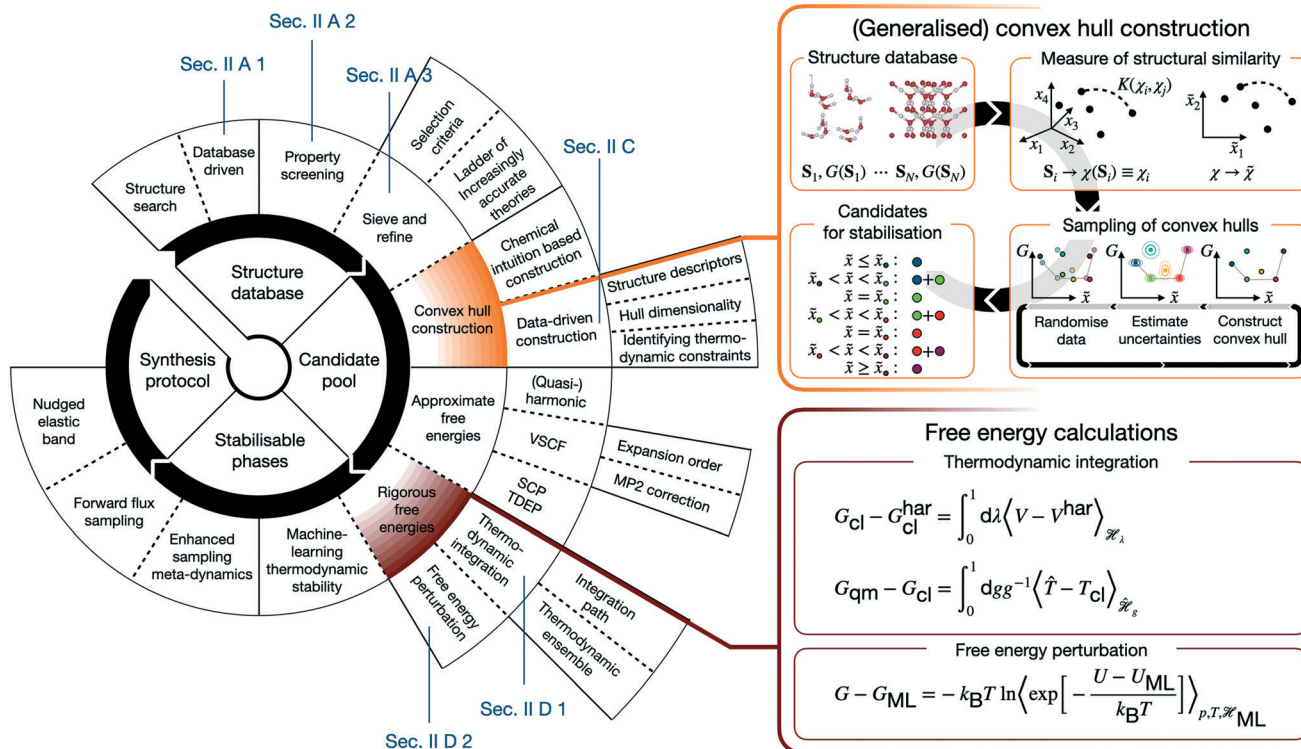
Sec. II A 2
Sec. II A 1
Sec. II A 3
Sec. II C
Structure search
Database driven
Property screening
Selection criteria
Ladder of Increasingly accurate theories
Sieve and refine
Chemical intuition based construction
Structure database
Convex hull construction
Data-driven construction
Structure descriptors
Hull dimensionality
Identifying thermodynamic constraints
Synthesis protocol
Candidate pool
Stabilisable phases
Nudged elastic band
Forward flux sampling
Enhanced sampling meta-dynamics
Machine-learning thermodynamic stability
Approximate free energies
(Quasi-) harmonic
VSCF
SCP TDEP
Expansion order
MP2 correction
Rigorous free energies
Free energy perturbation
Thermodynamic integration
Integration path
Thermodynamic ensemble
Sec. II D 1
Sec. II D 2

(Generalised) convex hull construction
Structure database
$\mathbf{S}_1, G(\mathbf{S}_1) \cdots \mathbf{S}_N, G(\mathbf{S}_N)$
Measure of structural similarity
$K(\chi_i, \chi_j)$
$x_4$ $x_3$ $x_1$ $x_2$
$\tilde{x}_2$ $\tilde{x}_1$
$\mathbf{S}_i \to \chi(\mathbf{S}_i) \equiv \chi_i$
$\chi \to \tilde{\chi}$
Candidates for stabilisation
$\tilde{x} \le \tilde{x}_\bullet$ :
$\tilde{x}_\bullet < \tilde{x} < \tilde{x}_\bullet$ :
$\tilde{x} = \tilde{x}_\bullet$ :
$\tilde{x}_\bullet < \tilde{x} < \tilde{x}_\bullet$ :
$\tilde{x} = \tilde{x}_\bullet$ :
$\tilde{x}_\bullet < \tilde{x} < \tilde{x}_\bullet$ :
$\tilde{x} \ge \tilde{x}_\bullet$ :
Sampling of convex hulls
$G$ $\tilde{x}$ $G$ $\tilde{x}$ $G$ $\tilde{x}$
Randomise data
Estimate uncertainties
Construct convex hull

Free energy calculations
Thermodynamic integration
$G_{\text{cl}} - G_{\text{cl}}^{\text{har}} = \int_0^1 d\lambda \left\langle V - V^{\text{har}} \right\rangle_{\mathscr{H}_\lambda}$
$G_{\text{qm}} - G_{\text{cl}} = \int_0^1 dg g^{-1} \left\langle \hat{T} - T_{\text{cl}} \right\rangle_{\hat{\mathscr{H}}_g}$
Free energy perturbation
$G - G_{\text{ML}} = -k_{\text{B}}T \ln \left\langle \exp\left[-\frac{U - U_{\text{ML}}}{k_{\text{B}}T}\right] \right\rangle_{p,T,\mathscr{H}_{\text{ML}}}$